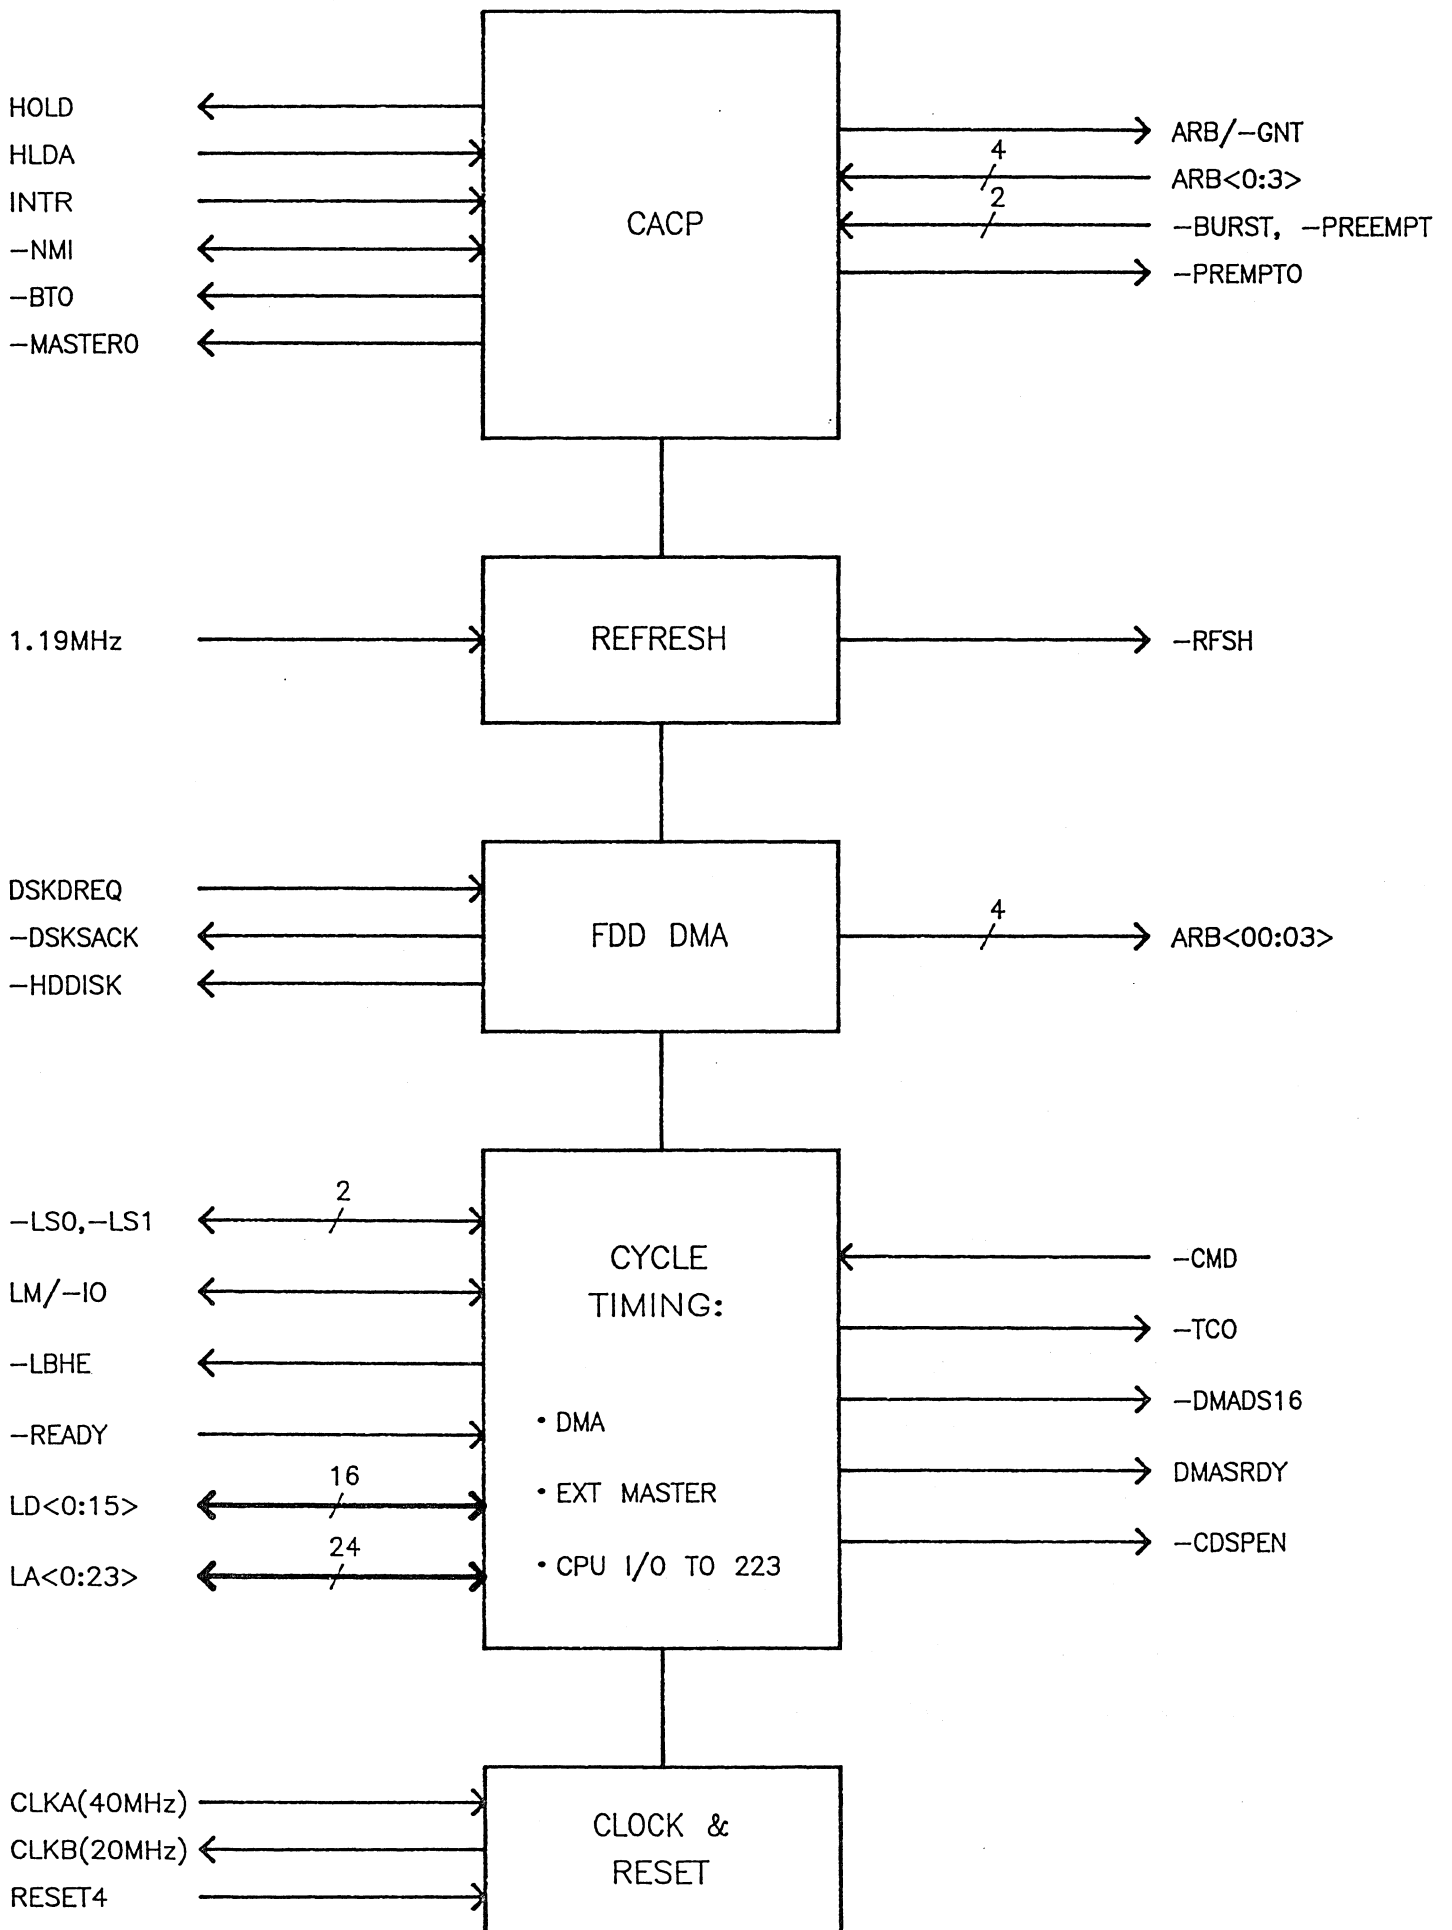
HOLD
HLDA
INTR
–NMI
–BTO
–MASTERO

CACP

ARB/–GNT
4
ARB<0:3>
2
–BURST, –PREEMPT
–PREMPTO

1.19MHz

REFRESH

–RFSH

DSKDREQ
–DSKSACK
–HDDISK

FDD DMA

4
ARB<00:03>

2
–LS0,–LS1
LM/–IO
–LBHE
–READY
16
LD<0:15>
24
LA<0:23>

CYCLE TIMING:

• DMA
• EXT MASTER
• CPU I/O TO 223

–CMD
–TCO
–DMADS16
DMASRDY
–CDSPEN

CLKA(40MHz)
CLKB(20MHz)
RESET4

CLOCK & RESET